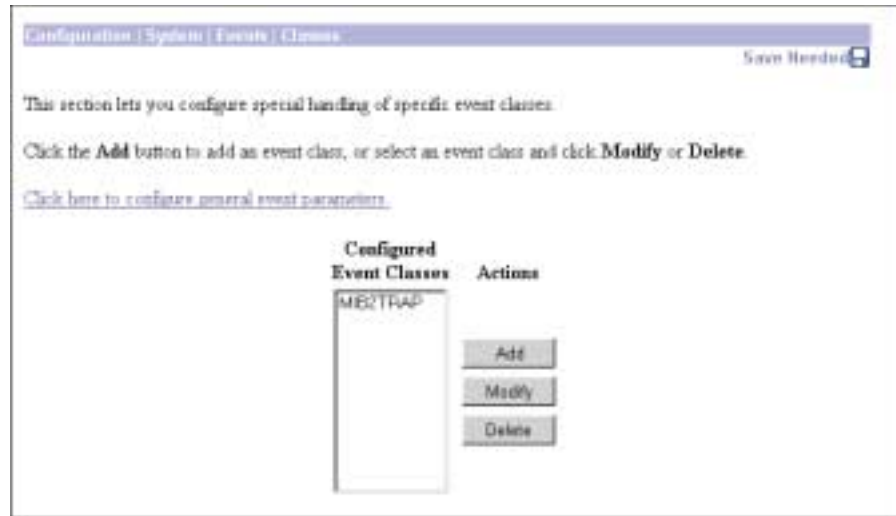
Configuration | System | Events | Classes

Save Needed

This section lets you configure special handling of specific event classes.

Click the **Add** button to add an event class, or select an event class and click **Modify** or **Delete**.

Click here to configure general event parameters.

Configured Event Classes

Actions

MIB2TRAP

Add

Modify

Delete